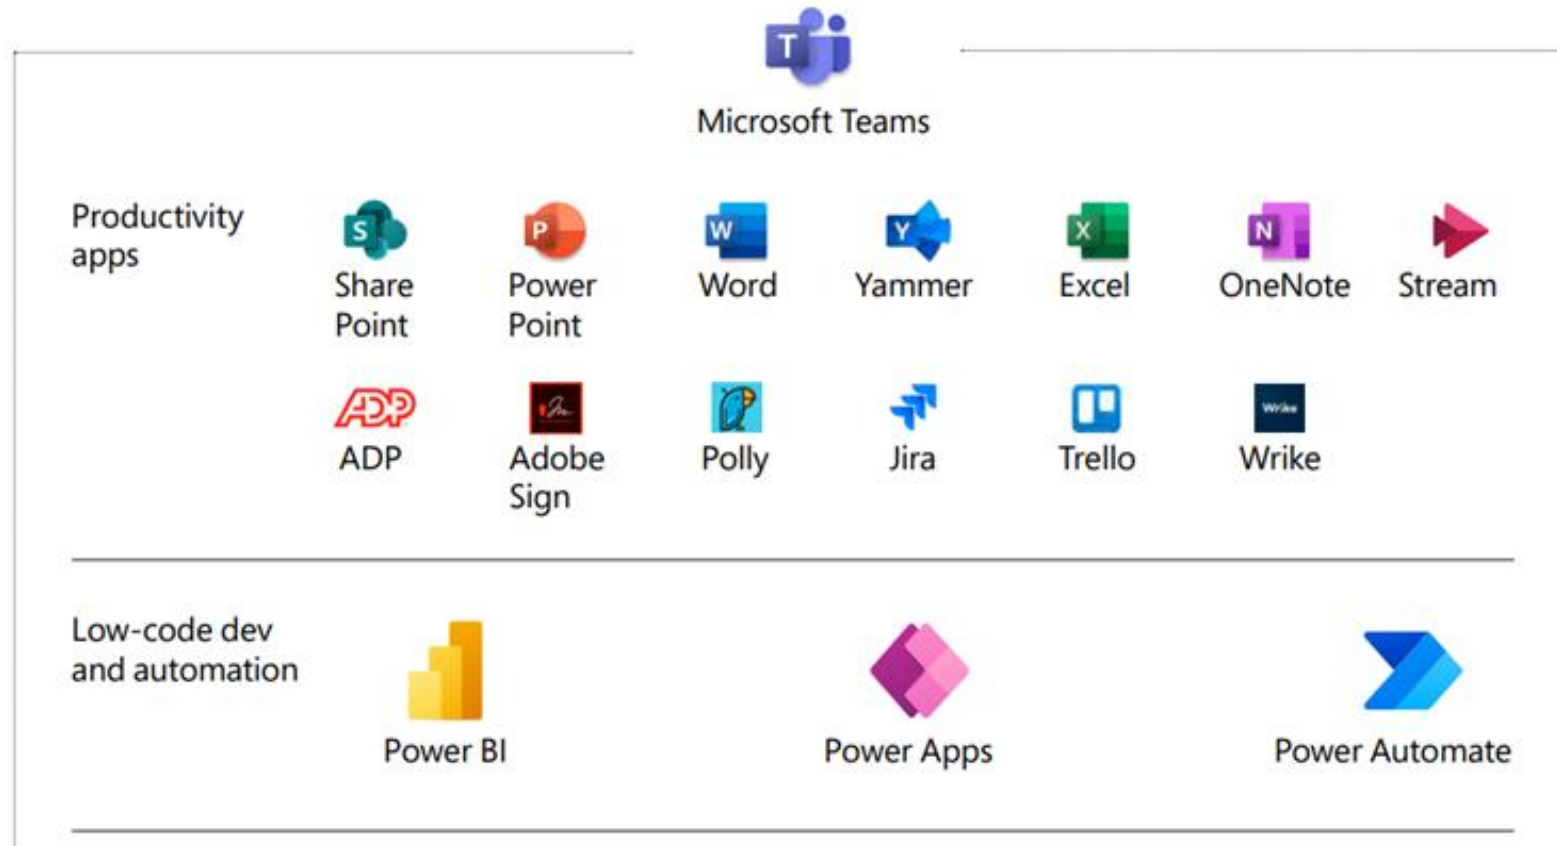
Microsoft Teams

Productivity apps

Share Point

Power Point

Word

Yammer

Excel

OneNote

Stream

ADP

Adobe Sign

Polly

Jira

Trello

Wrike

Low-code dev and automation

Power BI

Power Apps

Power Automate